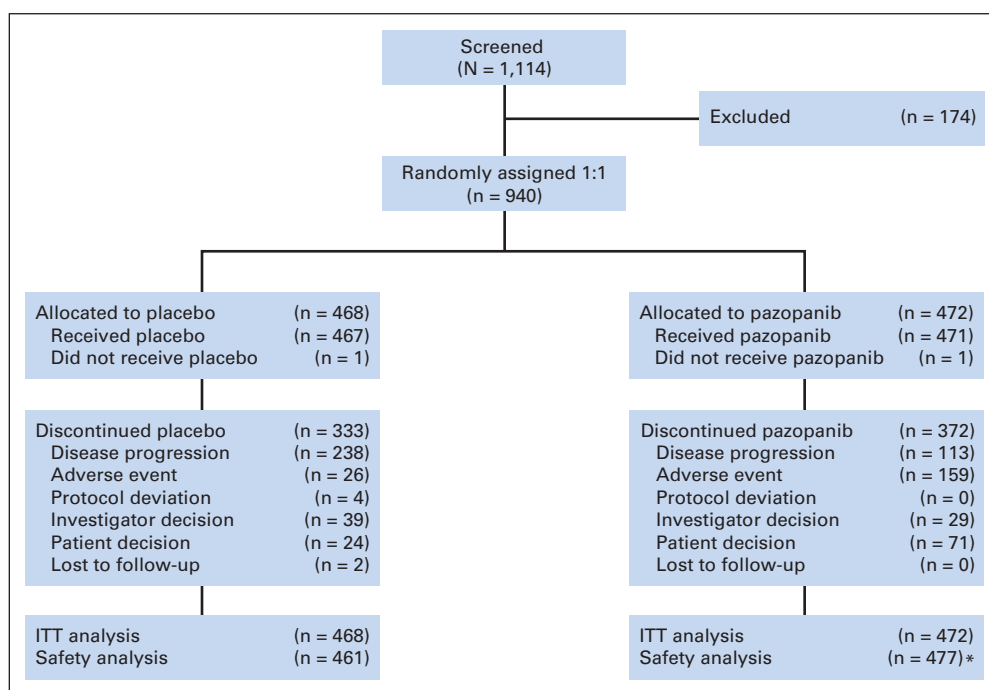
Screened
(N = 1,114)

Excluded (n = 174)

Randomly assigned 1:1
(n = 940)

Allocated to placebo (n = 468)
Received placebo (n = 467)
Did not receive placebo (n = 1)

Allocated to pazopanib (n = 472)
Received pazopanib (n = 471)
Did not receive pazopanib (n = 1)

Discontinued placebo (n = 333)
Disease progression (n = 238)
Adverse event (n = 26)
Protocol deviation (n = 4)
Investigator decision (n = 39)
Patient decision (n = 24)
Lost to follow-up (n = 2)

Discontinued pazopanib (n = 372)
Disease progression (n = 113)
Adverse event (n = 159)
Protocol deviation (n = 0)
Investigator decision (n = 29)
Patient decision (n = 71)
Lost to follow-up (n = 0)

ITT analysis (n = 468)
Safety analysis (n = 461)

ITT analysis (n = 472)
Safety analysis (n = 477)*